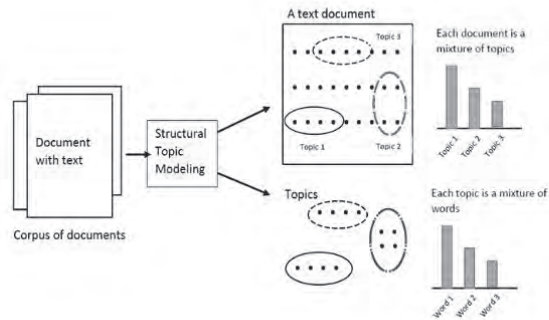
Document with text

Corpus of documents

Structural Topic Modeling

A text document

Topic 3

Topic 1

Topic 2

Each document is a mixture of topics

Topic 1

Topic 2

Topic 3

Topics

Each topic is a mixture of words

Word 1

Word 2

Word 3